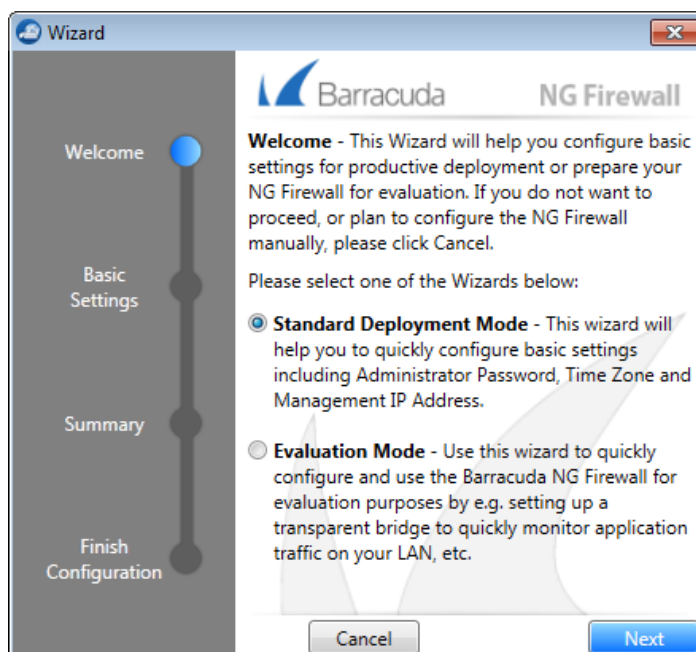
Wizard

Welcome

Basic Settings

Summary

Finish Configuration

Barracuda NG Firewall

**Welcome** - This Wizard will help you configure basic settings for productive deployment or prepare your NG Firewall for evaluation. If you do not want to proceed, or plan to configure the NG Firewall manually, please click Cancel.

Please select one of the Wizards below:

**Standard Deployment Mode** - This wizard will help you to quickly configure basic settings including Administrator Password, Time Zone and Management IP Address.

**Evaluation Mode** - Use this wizard to quickly configure and use the Barracuda NG Firewall for evaluation purposes by e.g. setting up a transparent bridge to quickly monitor application traffic on your LAN, etc.

Cancel

Next